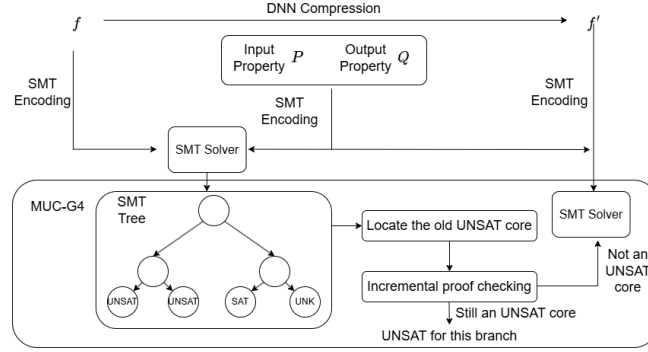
$f$

DNN Compression

$f'$

Input Property $P$

Output Property $Q$

SMT Encoding

SMT Encoding

SMT Encoding

SMT Solver

MUC-G4

SMT Tree

UNSAT

UNSAT

SAT

UNK

Locate the old UNSAT core

Incremental proof checking

SMT Solver

Not an UNSAT core

Still an UNSAT core

UNSAT for this branch